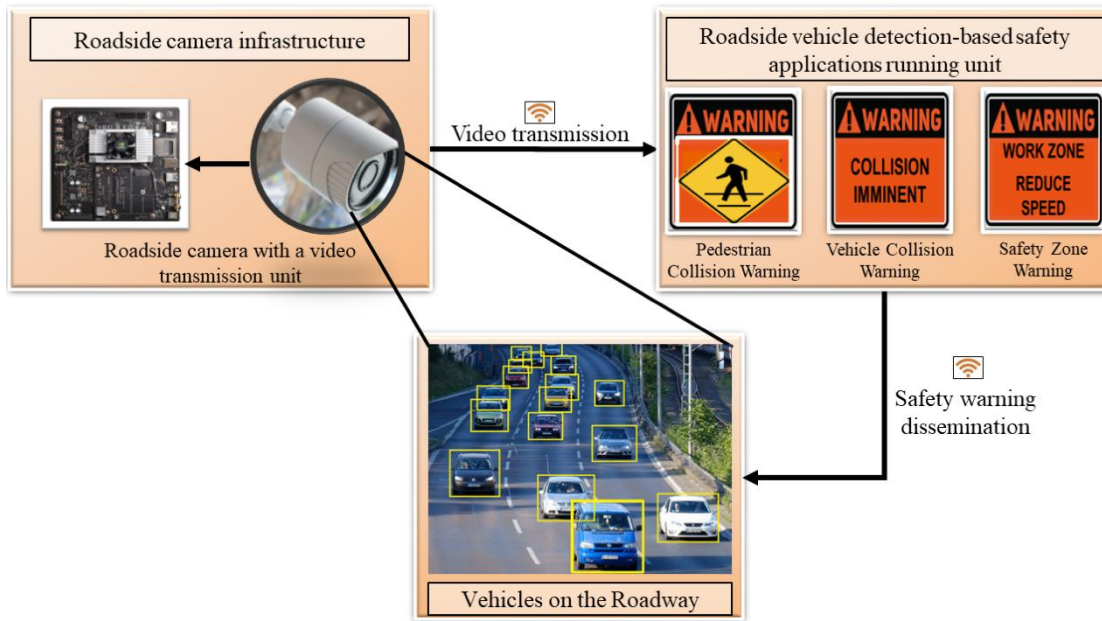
Roadside camera infrastructure

Roadside camera with a video transmission unit

Video transmission

Roadside vehicle detection-based safety applications running unit

WARNING

WARNING

COLLISION IMMINENT

WARNING

WORK ZONE

REDUCE SPEED

Pedestrian Collision Warning

Vehicle Collision Warning

Safety Zone Warning

Safety warning dissemination

Vehicles on the Roadway